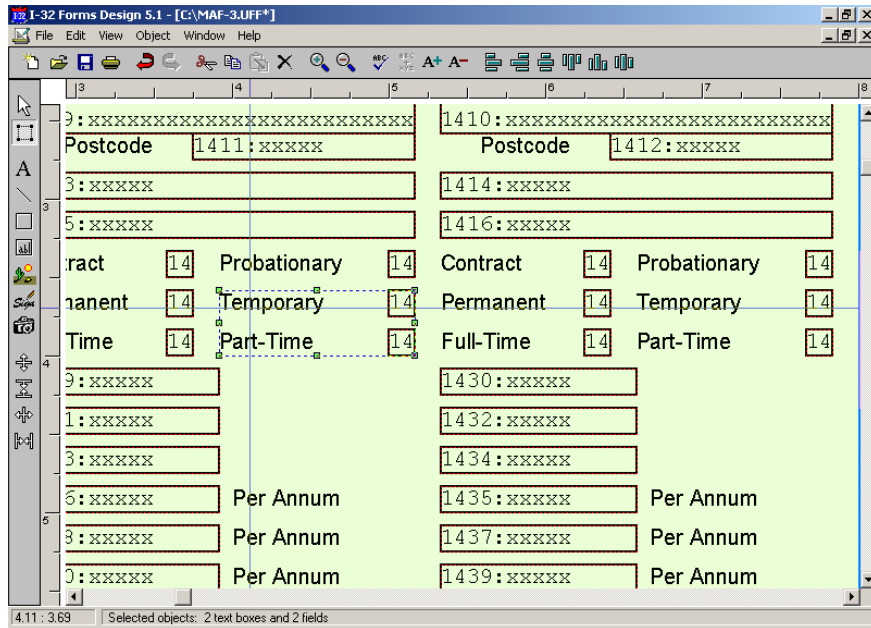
I-32 Forms Design 5.1 - [C:\MAF-3.UFF*]

File Edit View Object Window Help

A+ A-

A

Sign

3 4 5 6 7 8

9:xxxxxxxxxxxxxxxxxxxxxxxxx | 1410:xxxxxxxxxxxxxxxxxxxxxxxx
Postcode | 1411:xxxxx | Postcode | 1412:xxxxx
3:xxxxx | 1414:xxxxx
5:xxxxx | 1416:xxxxx
tract | 14 | Probationary | 14 | Contract | 14 | Probationary | 14
nanent | 14 | Temporary | 14 | Permanent | 14 | Temporary | 14
Time | 14 | Part-Time | 14 | Full-Time | 14 | Part-Time | 14
9:xxxxx | 1430:xxxxx
1:xxxxx | 1432:xxxxx
3:xxxxx | 1434:xxxxx
6:xxxxx | Per Annum | 1435:xxxxx | Per Annum
8:xxxxx | Per Annum | 1437:xxxxx | Per Annum
0:xxxxx | Per Annum | 1439:xxxxx | Per Annum

4.11 : 3.69 | Selected objects: 2 text boxes and 2 fields